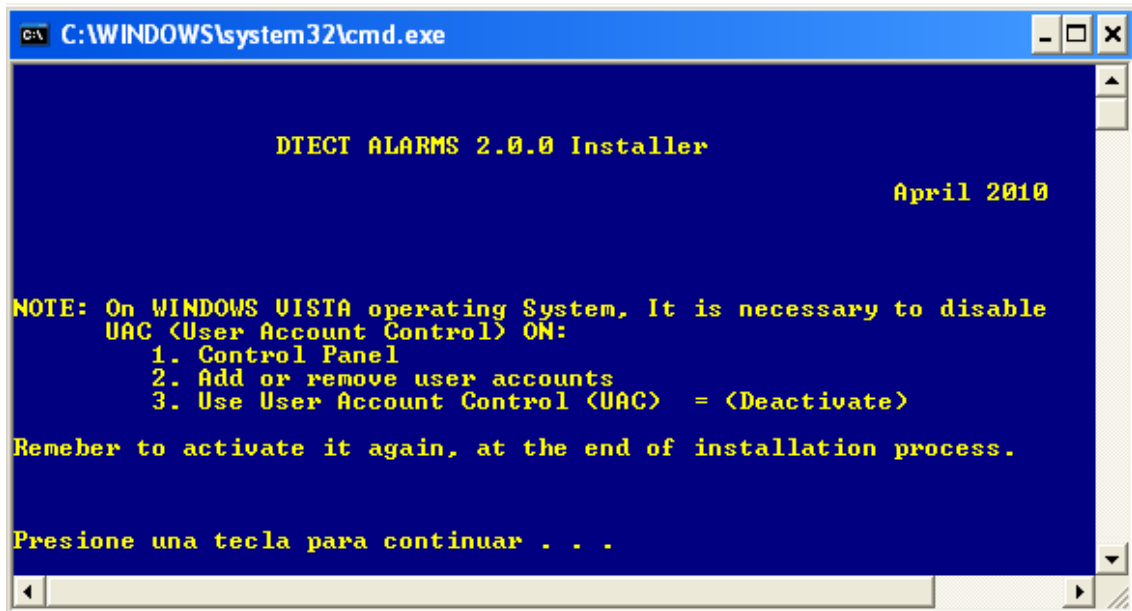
C:\WINDOWS\system32\cmd.exe

DTECT ALARMS 2.0.0 Installer

April 2010

NOTE: On WINDOWS VISTA operating System, It is necessary to disable UAC (User Account Control) ON:
1. Control Panel
2. Add or remove user accounts
3. Use User Account Control (UAC) = (Deactivate)

Remeber to activate it again, at the end of installation process.

Presione una tecla para continuar . . .